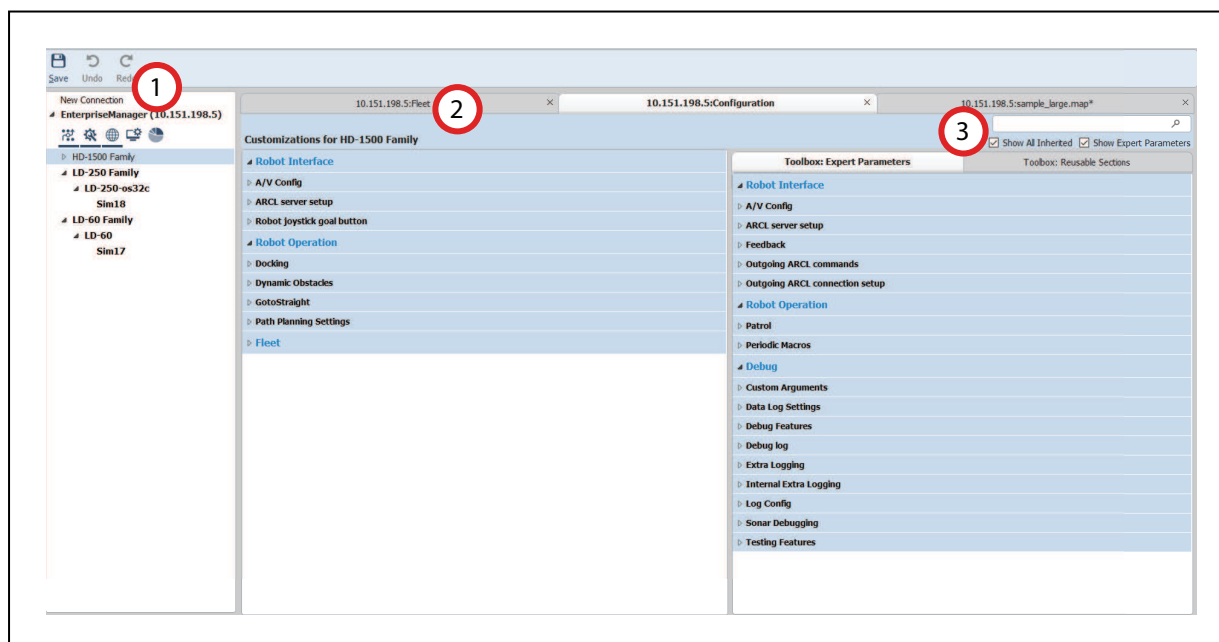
Save Undo Redo

1

New Connection
EnterpriseManager (10.151.198.5)

HD-1500 Family
LD-250 Family
LD-250-os32c
Sim18
LD-60 Family
LD-60
Sim17

10.151.198.5:Fleet

2

10.151.198.5:Configuration

10.151.198.5:sample_large.map*

Customizations for HD-1500 Family

3

Show All Inherited Show Expert Parameters

Robot Interface
A/V Config
ARCL server setup
Robot joystick goal button
Robot Operation
Docking
Dynamic Obstacles
GotoStraight
Path Planning Settings
Fleet

Toolbox: Expert Parameters
Toolbox: Reusable Sections

Robot Interface
A/V Config
ARCL server setup
Feedback
Outgoing ARCL commands
Outgoing ARCL connection setup
Robot Operation
Patrol
Periodic Macros
Debug
Custom Arguments
Data Log Settings
Debug Features
Debug log
Extra Logging
Internal Extra Logging
Log Config
Sonar Debugging
Testing Features